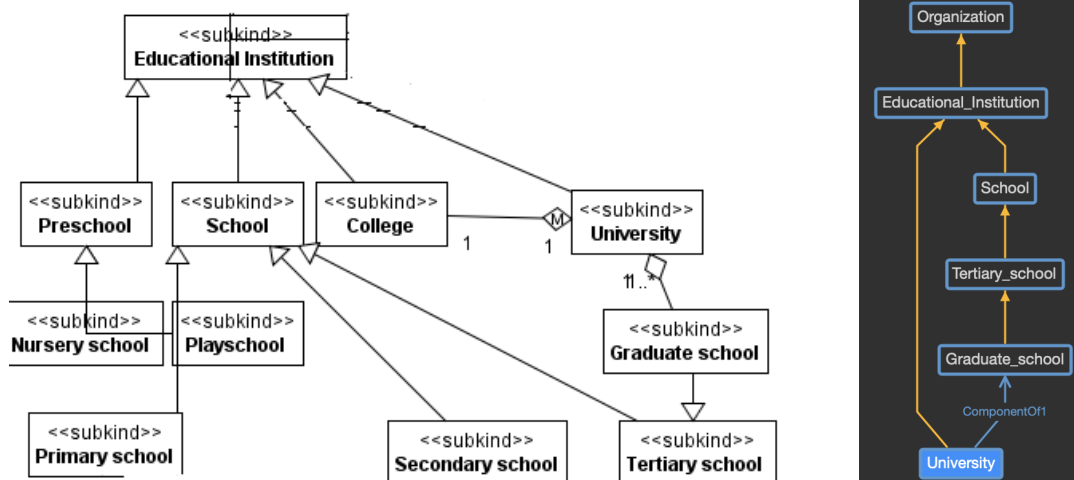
<<subkind>>
Educational Institution

<<subkind>>
Preschool

<<subkind>>
School

<<subkind>>
College

1

M

1

<<subkind>>
University

11..*

<<subkind>>
Nursery school

<<subkind>>
Playschool

<<subkind>>
Graduate school

<<subkind>>
Primary school

<<subkind>>
Secondary school

<<subkind>>
Tertiary school

Organization

Educational_Institution

School

Tertiary_school

Graduate_school

ComponentOf1

University